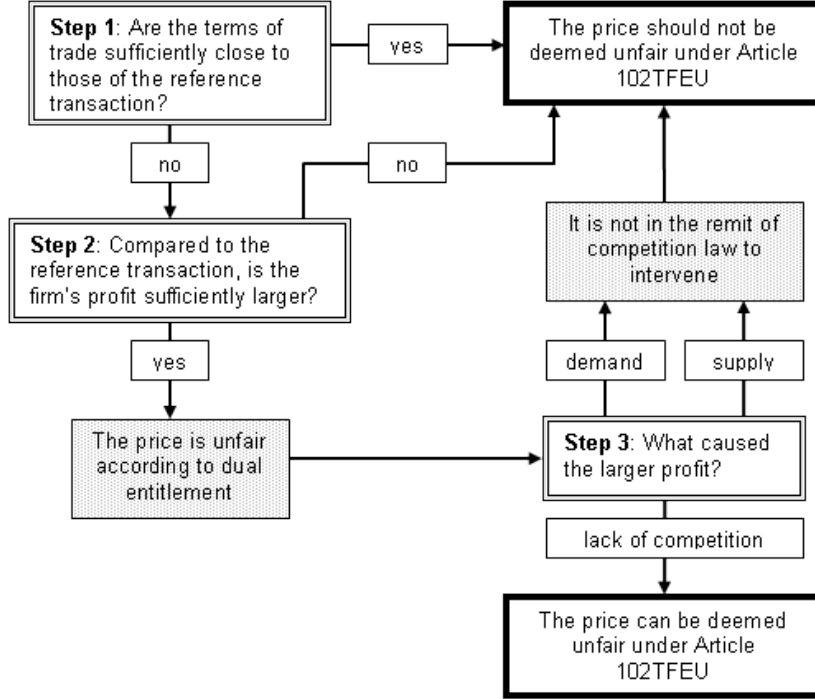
**Step 1**: Are the terms of trade sufficiently close to those of the reference transaction?

yes

The price should not be deemed unfair under Article 102TFEU

no

no

**Step 2**: Compared to the reference transaction, is the firm's profit sufficiently larger?

It is not in the remit of competition law to intervene

yes

demand

supply

The price is unfair according to dual entitlement

**Step 3**: What caused the larger profit?

lack of competition

The price can be deemed unfair under Article 102TFEU